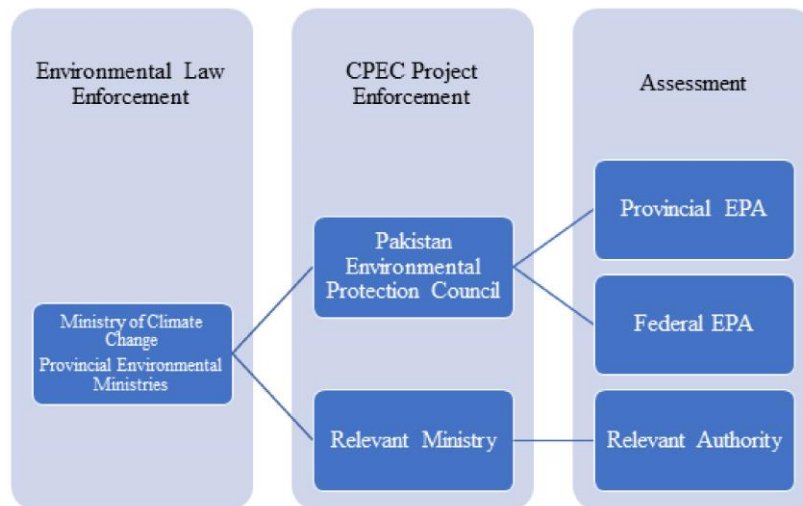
Environmental Law Enforcement

CPEC Project Enforcement

Assessment

Ministry of Climate Change
Provincial Environmental Ministries

Pakistan Environmental Protection Council

Relevant Ministry

Provincial EPA

Federal EPA

Relevant Authority